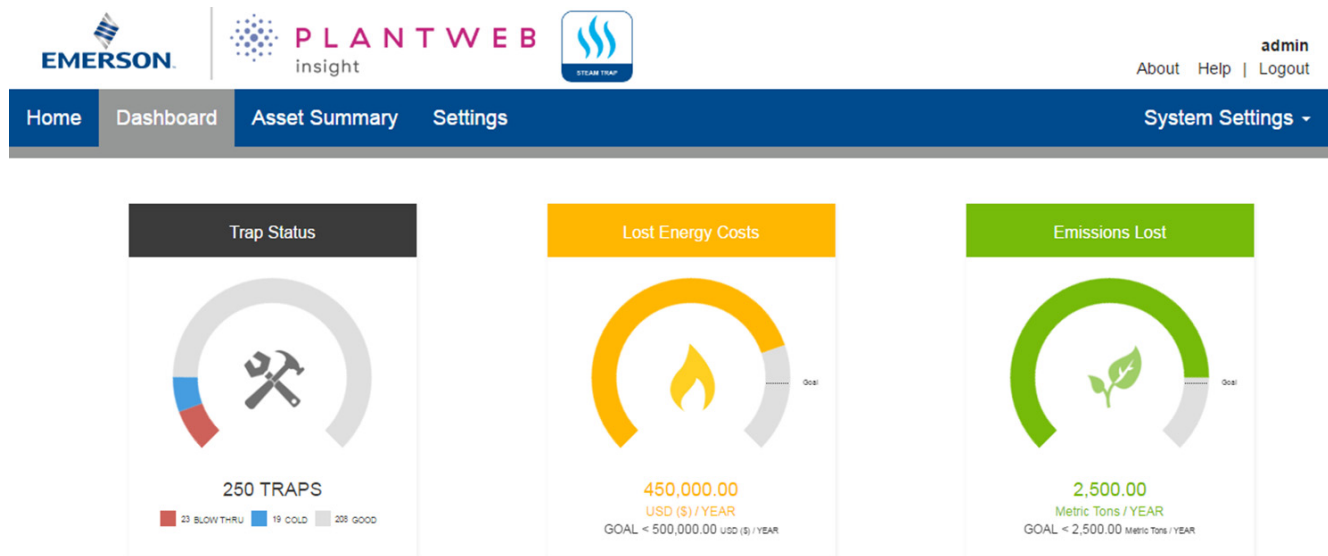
EMERSON.

PLANTWEB insight

STEAM TRAP

admin

About Help | Logout

Home Dashboard Asset Summary Settings System Settings

Trap Status

250 TRAPS

23 BLOW THRU 19 COLD 208 GOOD

Lost Energy Costs

Goal

450,000.00

USD ($) / YEAR

GOAL < 500,000.00 USD ($) / YEAR

Emissions Lost

Goal

2,500.00

Metric Tons / YEAR

GOAL < 2,500.00 Metric Tons / YEAR